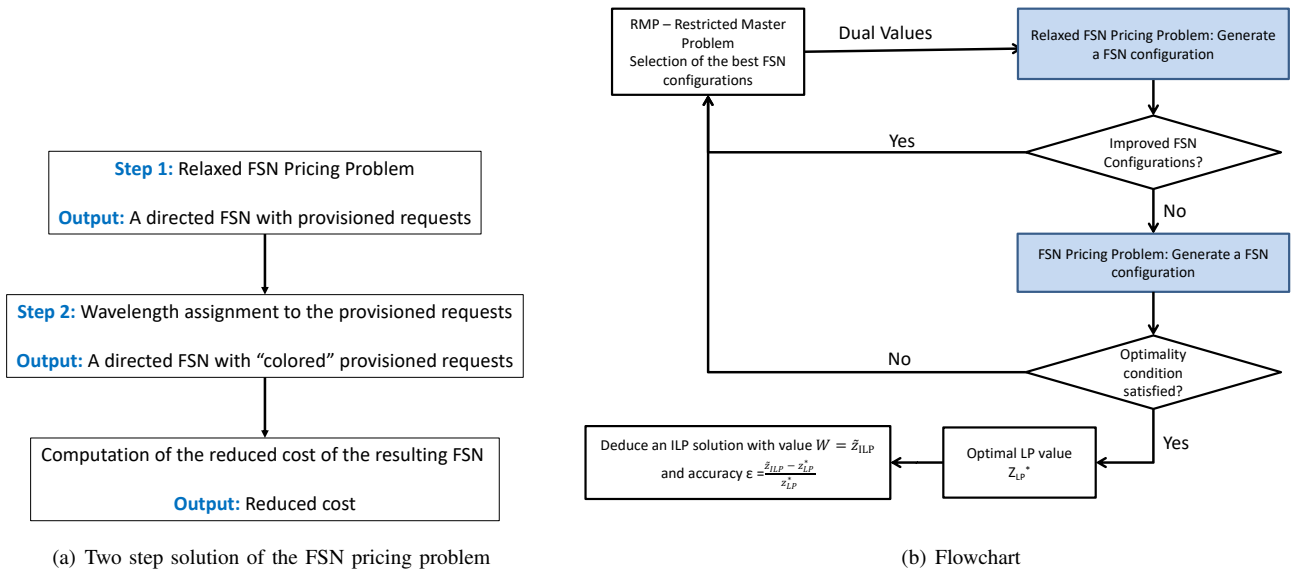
Step 1: Relaxed FSN Pricing Problem

Output: A directed FSN with provisioned requests

Step 2: Wavelength assignment to the provisioned requests

Output: A directed FSN with “colored” provisioned requests

Computation of the reduced cost of the resulting FSN

Output: Reduced cost

(a) Two step solution of the FSN pricing problem

RMP – Restricted Master Problem
Selection of the best FSN configurations

Dual Values

Relaxed FSN Pricing Problem: Generate a FSN configuration

Yes

Improved FSN Configurations?

No

FSN Pricing Problem: Generate a FSN configuration

No

Optimality condition satisfied?

Yes

Deduce an ILP solution with value $W = \tilde{z}_{\text{ILP}}$ and accuracy ε $=\frac{\tilde{z}_{ILP} - z^{*}_{LP}}{z^{*}_{LP}}$

Optimal LP value $Z_{LP}^{*}$

(b) Flowchart